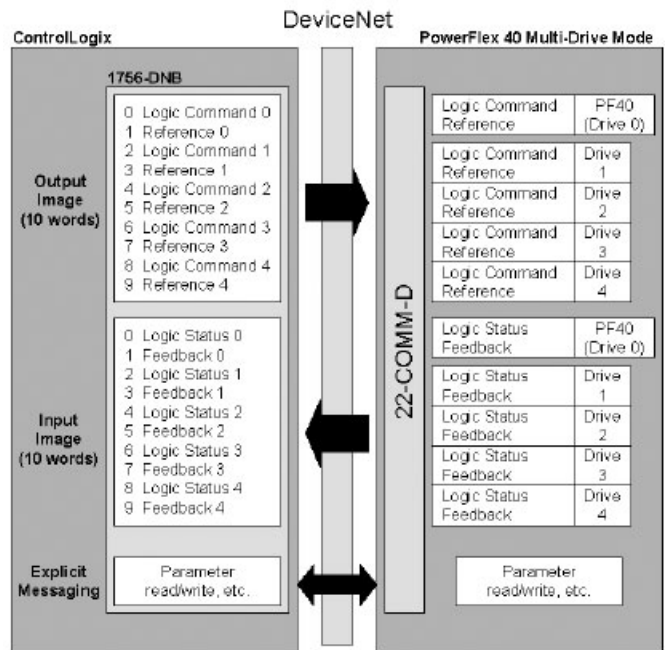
DeviceNet

ControlLogix

PowerFlex 40 Multi-Drive Mode

1756-DNB

Output Image (10 words)

0 Logic Command 0
1 Reference 0
2 Logic Command 1
3 Reference 1
4 Logic Command 2
5 Reference 2
6 Logic Command 3
7 Reference 3
8 Logic Command 4
9 Reference 4

Input Image (10 words)

0 Logic Status 0
1 Feedback 0
2 Logic Status 1
3 Feedback 1
4 Logic Status 2
5 Feedback 2
6 Logic Status 3
7 Feedback 3
8 Logic Status 4
9 Feedback 4

Explicit Messaging

Parameter read/write, etc.

22-COMM-D

| Logic Command Reference | PF40 (Drive 0) |
|---|---|
| Logic Command Reference | Drive 1 |
| Logic Command Reference | Drive 2 |
| Logic Command Reference | Drive 3 |
| Logic Command Reference | Drive 4 |

| Logic Status Feedback | PF40 (Drive 0) |
|---|---|
| Logic Status Feedback | Drive 1 |
| Logic Status Feedback | Drive 2 |
| Logic Status Feedback | Drive 3 |
| Logic Status Feedback | Drive 4 |

Parameter read/write, etc.